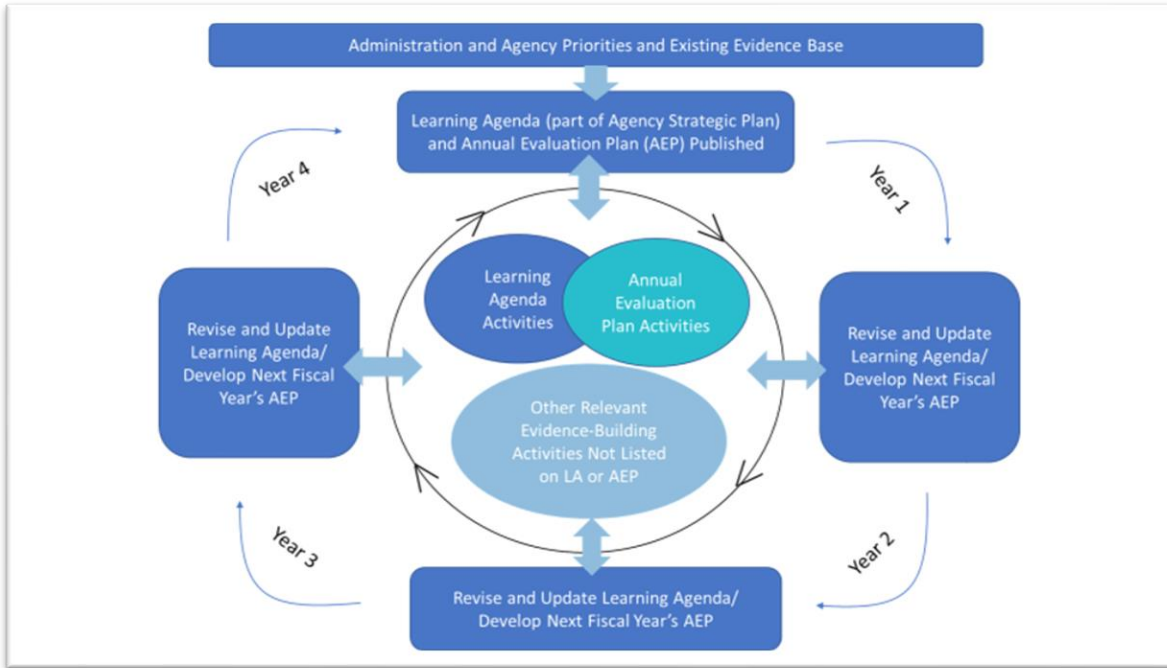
Administration and Agency Priorities and Existing Evidence Base

Learning Agenda (part of Agency Strategic Plan) and Annual Evaluation Plan (AEP) Published

Year 1

Revise and Update Learning Agenda/ Develop Next Fiscal Year's AEP

Year 2

Revise and Update Learning Agenda/ Develop Next Fiscal Year's AEP

Year 3

Revise and Update Learning Agenda/ Develop Next Fiscal Year's AEP

Year 4

Learning Agenda Activities

Annual Evaluation Plan Activities

Other Relevant Evidence-Building Activities Not Listed on LA or AEP